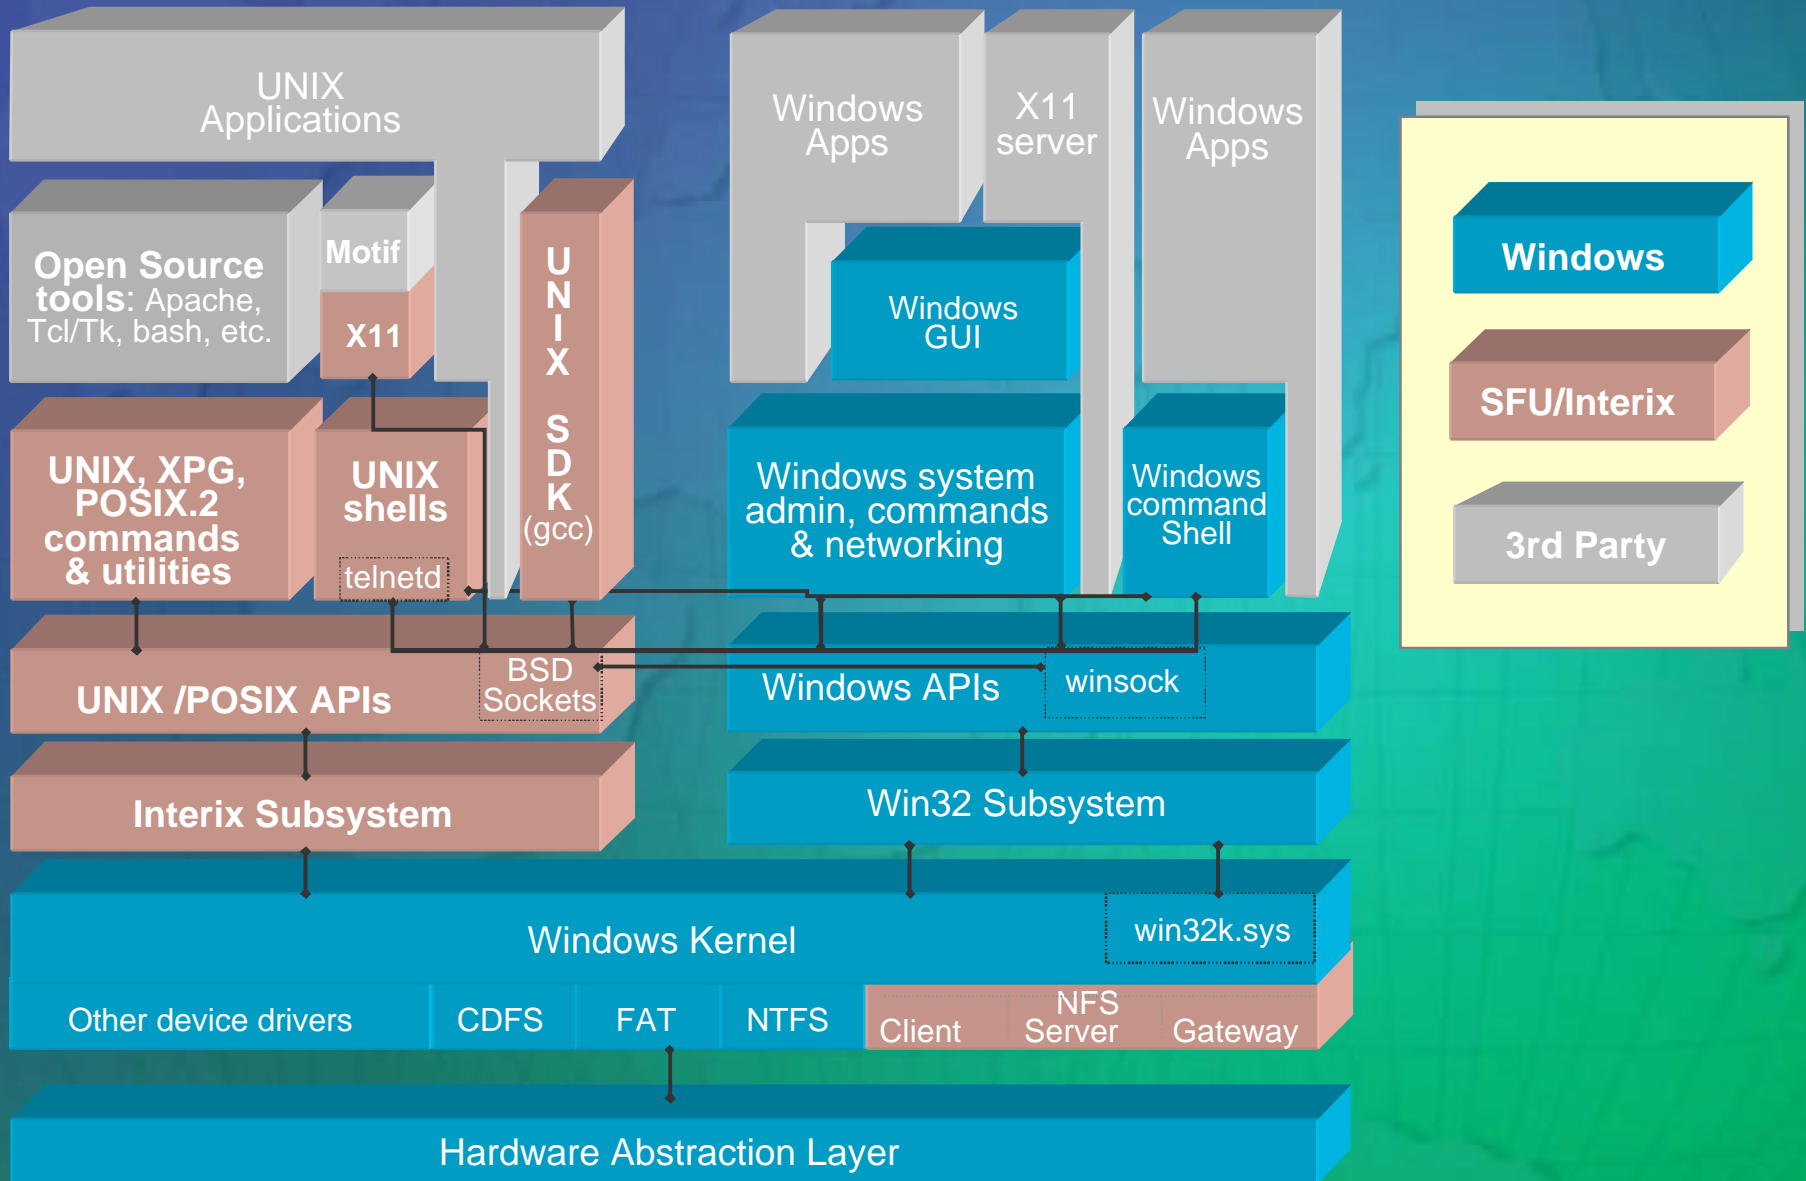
UNIX Applications

Open Source tools: Apache, Tcl/Tk, bash, etc.

Motif

X11

UNIX SDK (gcc)

UNIX, XPG, POSIX.2 commands & utilities

UNIX shells

telnetd

Windows Apps

X11 server

Windows Apps

Windows GUI

Windows system admin, commands & networking

Windows command Shell

Windows

SFU/Interix

3rd Party

UNIX /POSIX APIs

BSD Sockets

Windows APIs

winsock

Interix Subsystem

Win32 Subsystem

Windows Kernel

win32k.sys

Other device drivers

CDFS

FAT

NTFS

NFS

Client

Server

Gateway

Hardware Abstraction Layer